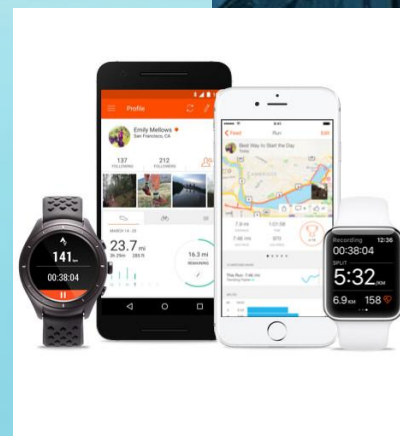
Profile

Emily Mellows
San Francisco, CA

137
FOLLOWING

212
FOLLOWERS

23.7 mi

16.3 mi

141

00:38:04

Feed

Run

Edit

Best Way to Start the Day

7.8 mi

7:46 /mi

Recording 12:36

00:38:04

SPLIT

5:32 /mi

6.9 mi

158